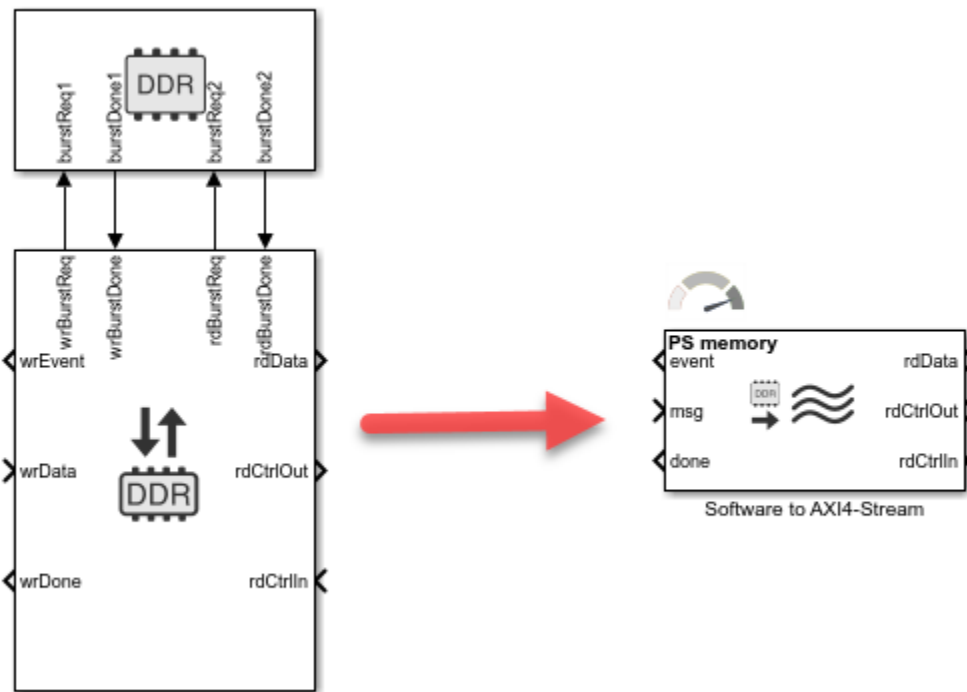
DDR
burstReq1
burstDone1
burstReq2
burstDone2

wrBurstReq
wrBurstDone
rdBurstReq
rdBurstDone
wrEvent
rdData
wrData
DDR
rdCtrlOut
wrDone
rdCtrlIn

PS memory
event
rdData
msg
DDR
rdCtrlOut
done
rdCtrlIn
Software to AXI4-Stream